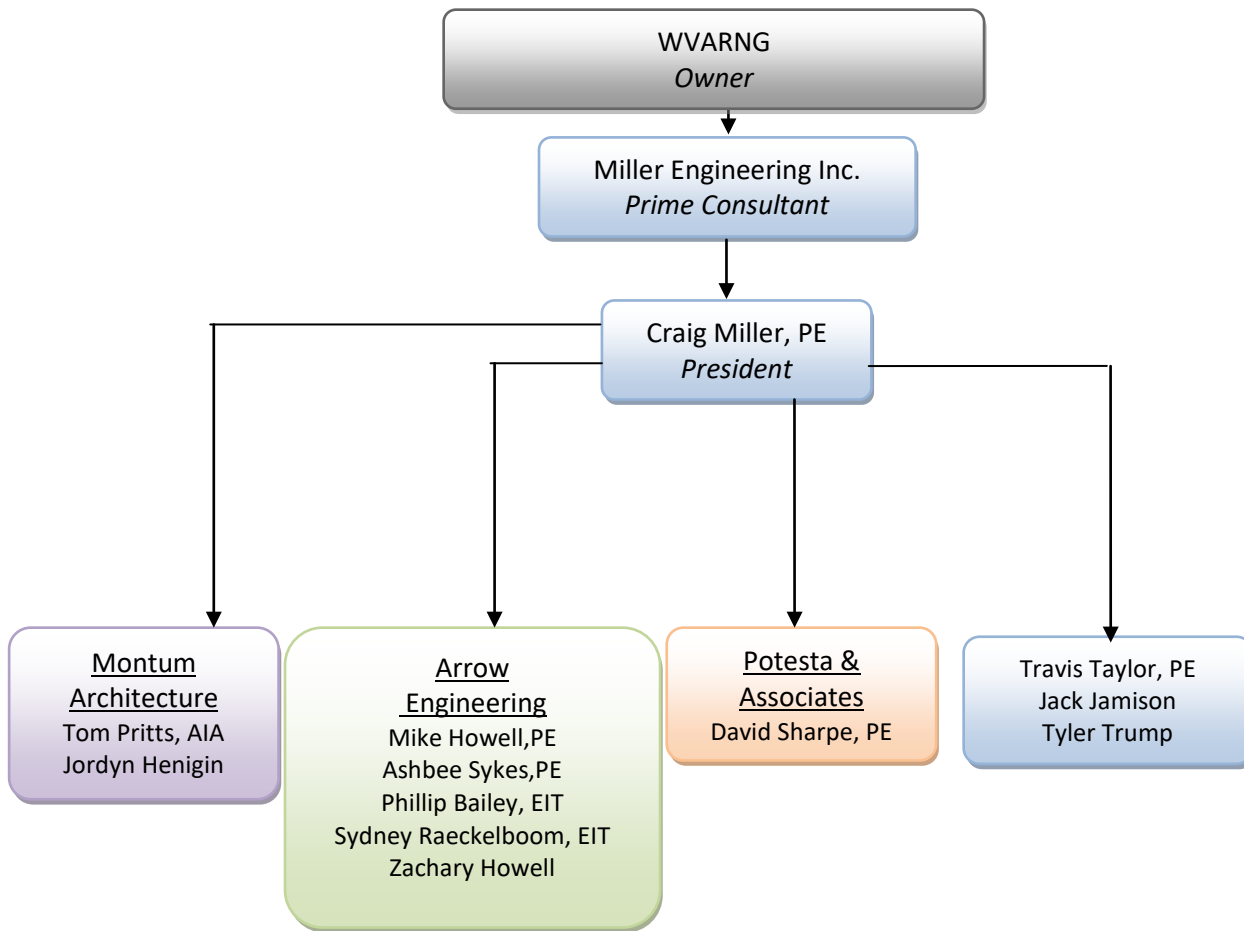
WVARNG
Owner

Miller Engineering Inc.
Prime Consultant

Craig Miller, PE
President

Montum Architecture
Tom Pritts, AIA
Jordyn Henigin

Arrow Engineering
Mike Howell,PE
Ashbee Sykes,PE
Phillip Bailey, EIT
Sydney Raeckelboom, EIT
Zachary Howell

Potesta & Associates
David Sharpe, PE

Travis Taylor, PE
Jack Jamison
Tyler Trump